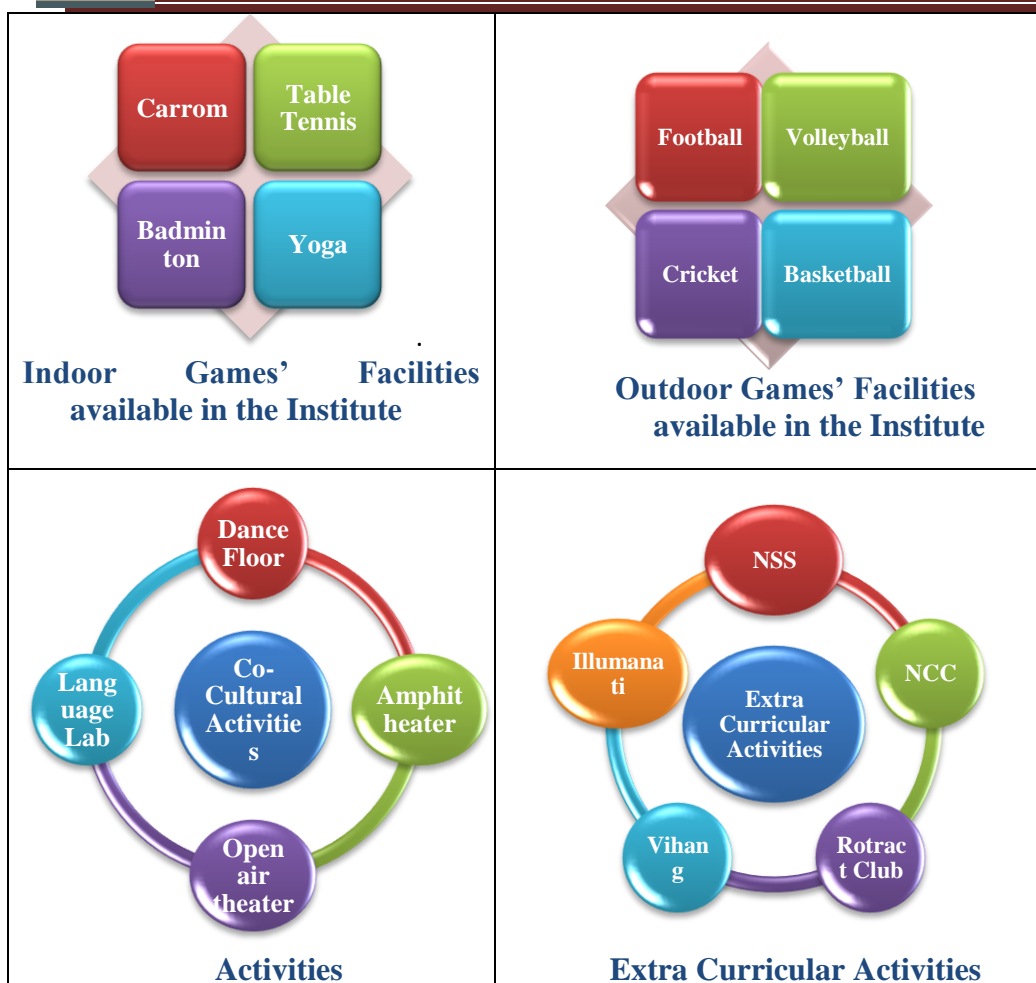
| Carrom<br>Table Tennis<br>Badminton<br>Yoga<br>.<br>Indoor Games' Facilities available in the Institute | Football<br>Volleyball<br>Cricket<br>Basketball<br>Outdoor Games' Facilities available in the Institute |
|---|---|
| Dance Floor<br>Amphitheater<br>Open air theater<br>Language Lab<br>Co-Cultural Activities<br>Activities | NSS<br>NCC<br>Rotract Club<br>Vihang<br>Illumanati<br>Extra Curricular Activities<br>Extra Curricular Activities |